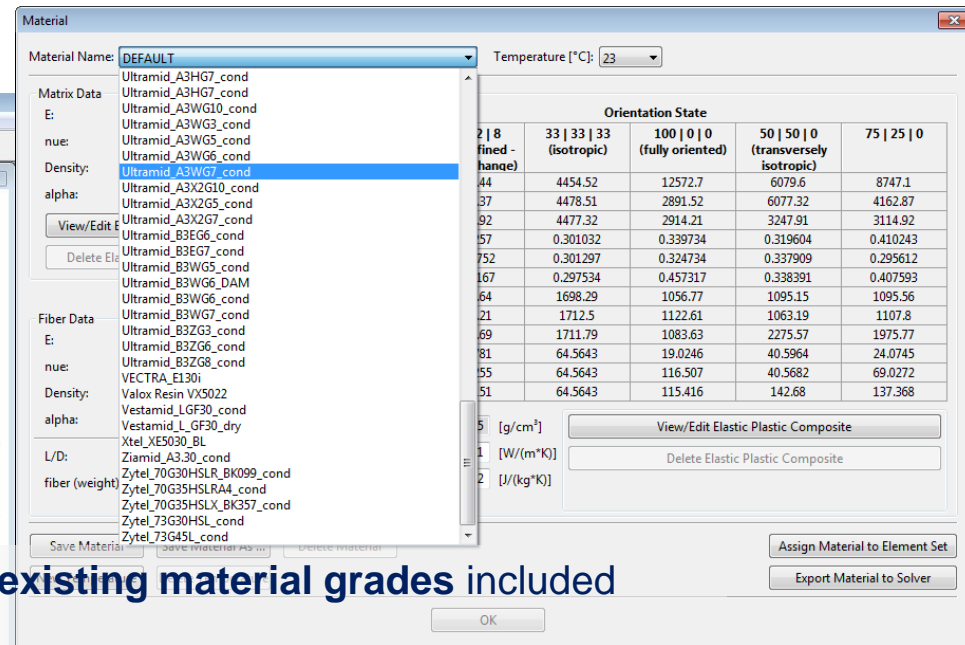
Material

Material Name: DEFAULT

Temperature [°C]: 23

Matrix Data

E:

nue:

Density:

alpha:

View/Edit E

Delete Ela

Ultramid_A3HG7_cond
Ultramid_A3HG7_cond
Ultramid_A3WG10_cond
Ultramid_A3WG3_cond
Ultramid_A3WG5_cond
Ultramid_A3WG6_cond
Ultramid_A3WG7_cond
Ultramid_A3X2G10_cond
Ultramid_A3X2G5_cond
Ultramid_A3X2G7_cond
Ultramid_B3EG6_cond
Ultramid_B3EG7_cond
Ultramid_B3WG5_cond
Ultramid_B3WG6_DAM
Ultramid_B3WG6_cond
Ultramid_B3WG7_cond
Ultramid_B3ZG3_cond
Ultramid_B3ZG6_cond
Ultramid_B3ZG8_cond
VECTRA_E130i
Valox Resin VX5022
Vestamid_LGF30_cond
Vestamid_L_GF30_dry
Xtel_XE5030_BL
Ziamid_A3.30_cond
Zytel_70G30HSLR_BK099_cond
Zytel_70G35HSLRA4_cond
Zytel_70G35HSLX_BK357_cond
Zytel_73G30HSL_cond
Zytel_73G45L_cond

Orientation State

| 2 \| 8 fined - hange) | 33 \| 33 \| 33 (isotropic) | 100 \| 0 \| 0 (fully oriented) | 50 \| 50 \| 0 (transversely isotropic) | 75 \| 25 \| 0 |
|---|---|---|---|---|
| 44 | 4454.52 | 12572.7 | 6079.6 | 8747.1 |
| 37 | 4478.51 | 2891.52 | 6077.32 | 4162.87 |
| 92 | 4477.32 | 2914.21 | 3247.91 | 3114.92 |
| 57 | 0.301032 | 0.339734 | 0.319604 | 0.410243 |
| 752 | 0.301297 | 0.324734 | 0.337909 | 0.295612 |
| 167 | 0.297534 | 0.457317 | 0.338391 | 0.407593 |
| 64 | 1698.29 | 1056.77 | 1095.15 | 1095.56 |
| 21 | 1712.5 | 1122.61 | 1063.19 | 1107.8 |
| 69 | 1711.79 | 1083.63 | 2275.57 | 1975.77 |
| 81 | 64.5643 | 19.0246 | 40.5964 | 24.0745 |
| 55 | 64.5643 | 116.507 | 40.5682 | 69.0272 |
| 51 | 64.5643 | 115.416 | 142.68 | 137.368 |

Fiber Data

E:

nue:

Density:

alpha:

L/D:

fiber (weight)

5 [g/cm³]

1 [W/(m*K)]

2 [J/(kg*K)]

View/Edit Elastic Plastic Composite

Delete Elastic Plastic Composite

Save Material

Save Material As ...

Delete Material

Assign Material to Element Set

Export Material to Solver

existing material grades included

OK